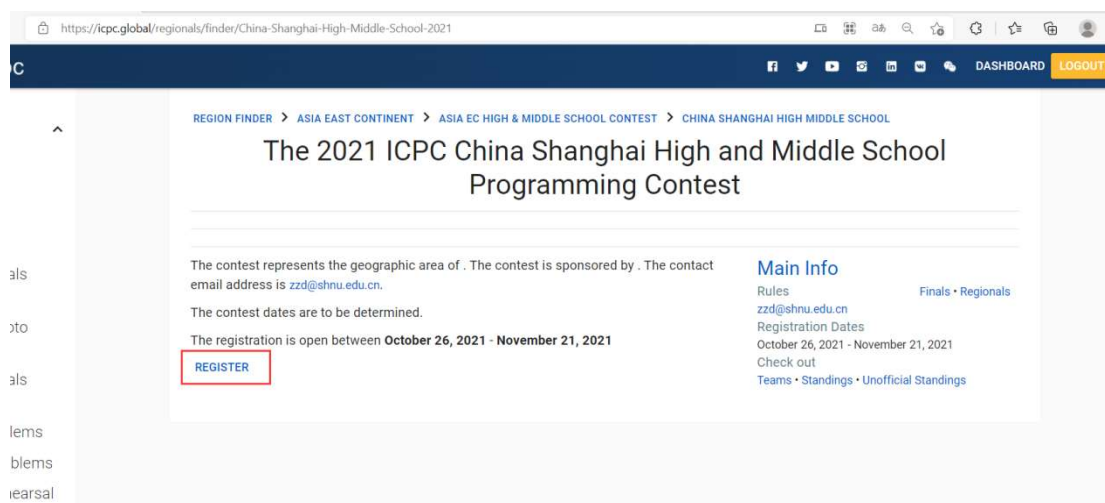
https://icpc.global/regionals/finder/China-Shanghai-High-Middle-School-2021

C

DASHBOARD LOGOUT

als

oto

als

lems

blems

earsal

REGION FINDER > ASIA EAST CONTINENT > ASIA EC HIGH & MIDDLE SCHOOL CONTEST > CHINA SHANGHAI HIGH MIDDLE SCHOOL

The 2021 ICPC China Shanghai High and Middle School Programming Contest

The contest represents the geographic area of . The contest is sponsored by . The contact email address is zzd@shnu.edu.cn.

The contest dates are to be determined.

The registration is open between **October 26, 2021** - **November 21, 2021**

REGISTER

Main Info

Rules

Finals • Regionals

zzd@shnu.edu.cn

Registration Dates

October 26, 2021 - November 21, 2021

Check out

Teams • Standings • Unofficial Standings